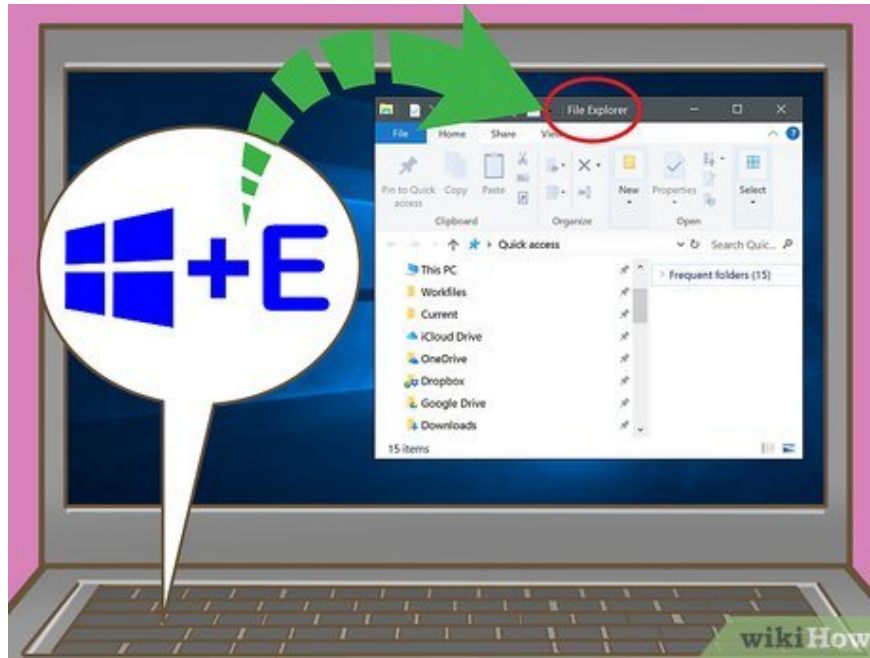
+E

File Explorer

File Home Share View

Pin to Quick access Copy Paste

Clipboard

Organize

New

Properties

Open

Select

Quick access

Search Quic...

This PC
Workfiles
Current
iCloud Drive
OneDrive
Dropbox
Google Drive
Downloads

Frequent folders (15)

15 items

wikiHow